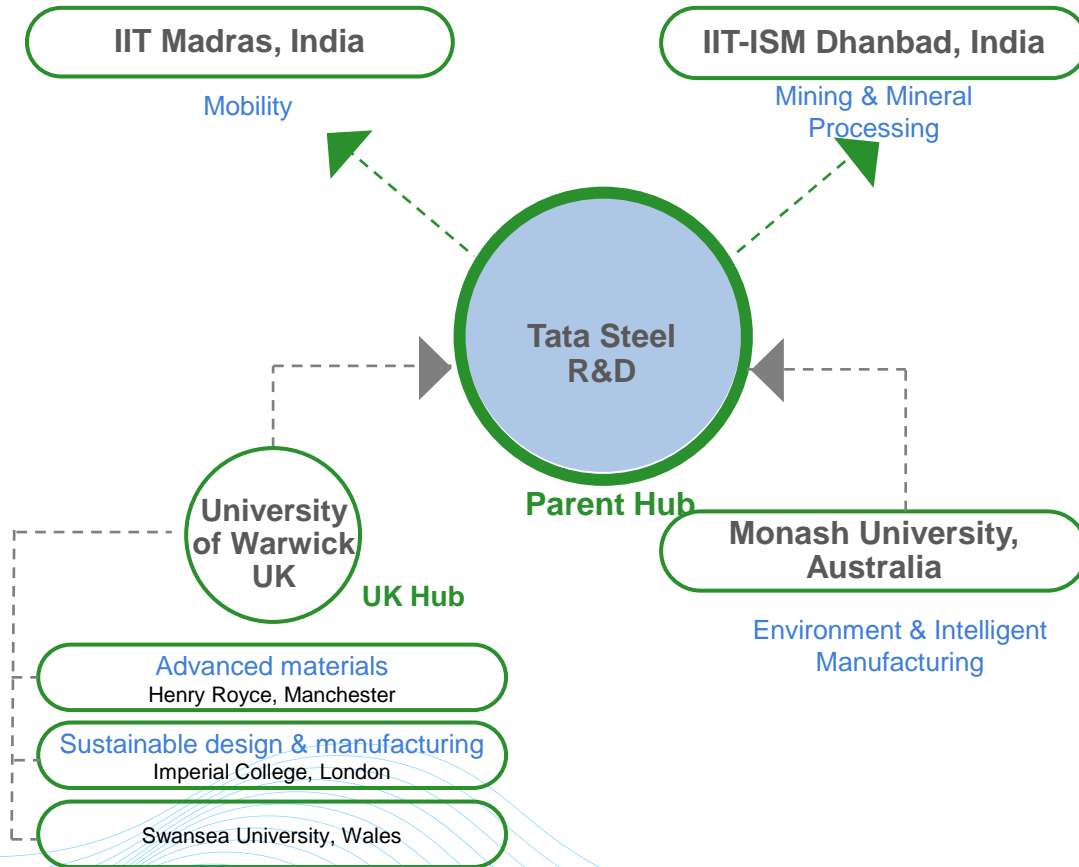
IIT Madras, India

Mobility

IIT-ISM Dhanbad, India

Mining & Mineral Processing

Tata Steel R&D

Parent Hub

University of Warwick UK

UK Hub

Monash University, Australia

Environment & Intelligent Manufacturing

Advanced materials
Henry Royce, Manchester

Sustainable design & manufacturing
Imperial College, London

Swansea University, Wales